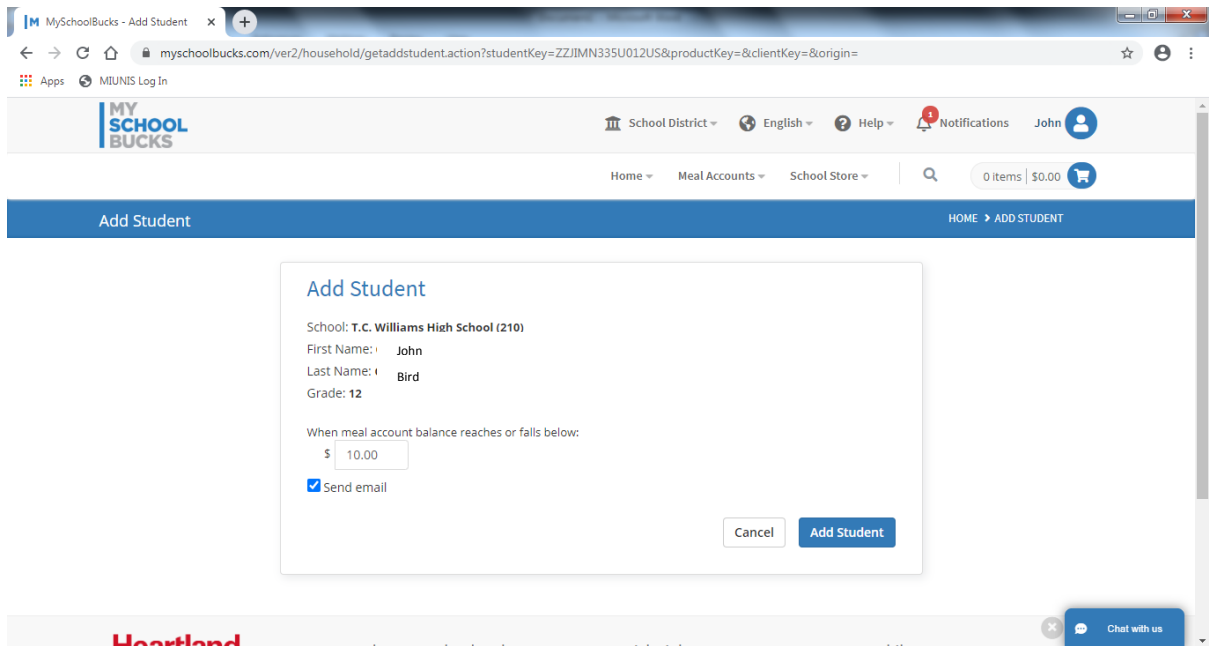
MySchoolBucks - Add Student ×

myschoolbucks.com/ver2/household/getaddstudent.action?studentKey=ZZJIMN335U012US&productKey=&clientKey=&origin=

Apps MIUNIS Log In

MY SCHOOL BUCKS

School District English Help 1 Notifications John

Home Meal Accounts School Store 0 items | $0.00

Add Student HOME > ADD STUDENT

Add Student

School: T.C. Williams High School (210)
First Name: John
Last Name: Bird
Grade: 12

When meal account balance reaches or falls below:
$ 10.00

Send email

Cancel Add Student

Heartland

Chat with us